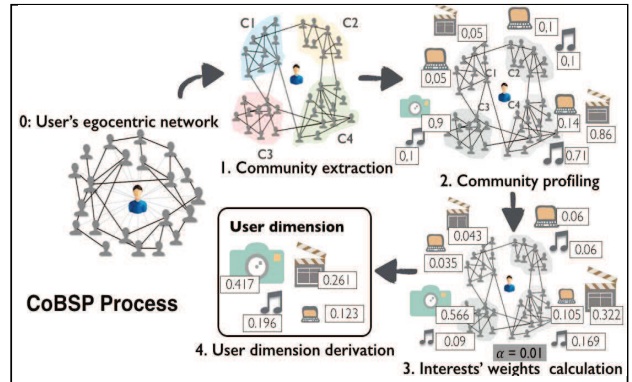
C1

C2

C3

C4

0: User's egocentric network

1. Community extraction

0,05

0,1

0,05

0,1

C1

C2

C3

C4

0.9

0.14

0.86

0,1

0.71

2. Community profiling

User dimension

0.417

0.261

0.196

0.123

4. User dimension derivation

CoBSP Process

0.043

0.06

0.035

0.06

0.566

0.105

0.322

0.09

$\alpha = 0.01$

0.169

3. Interests' weights calculation